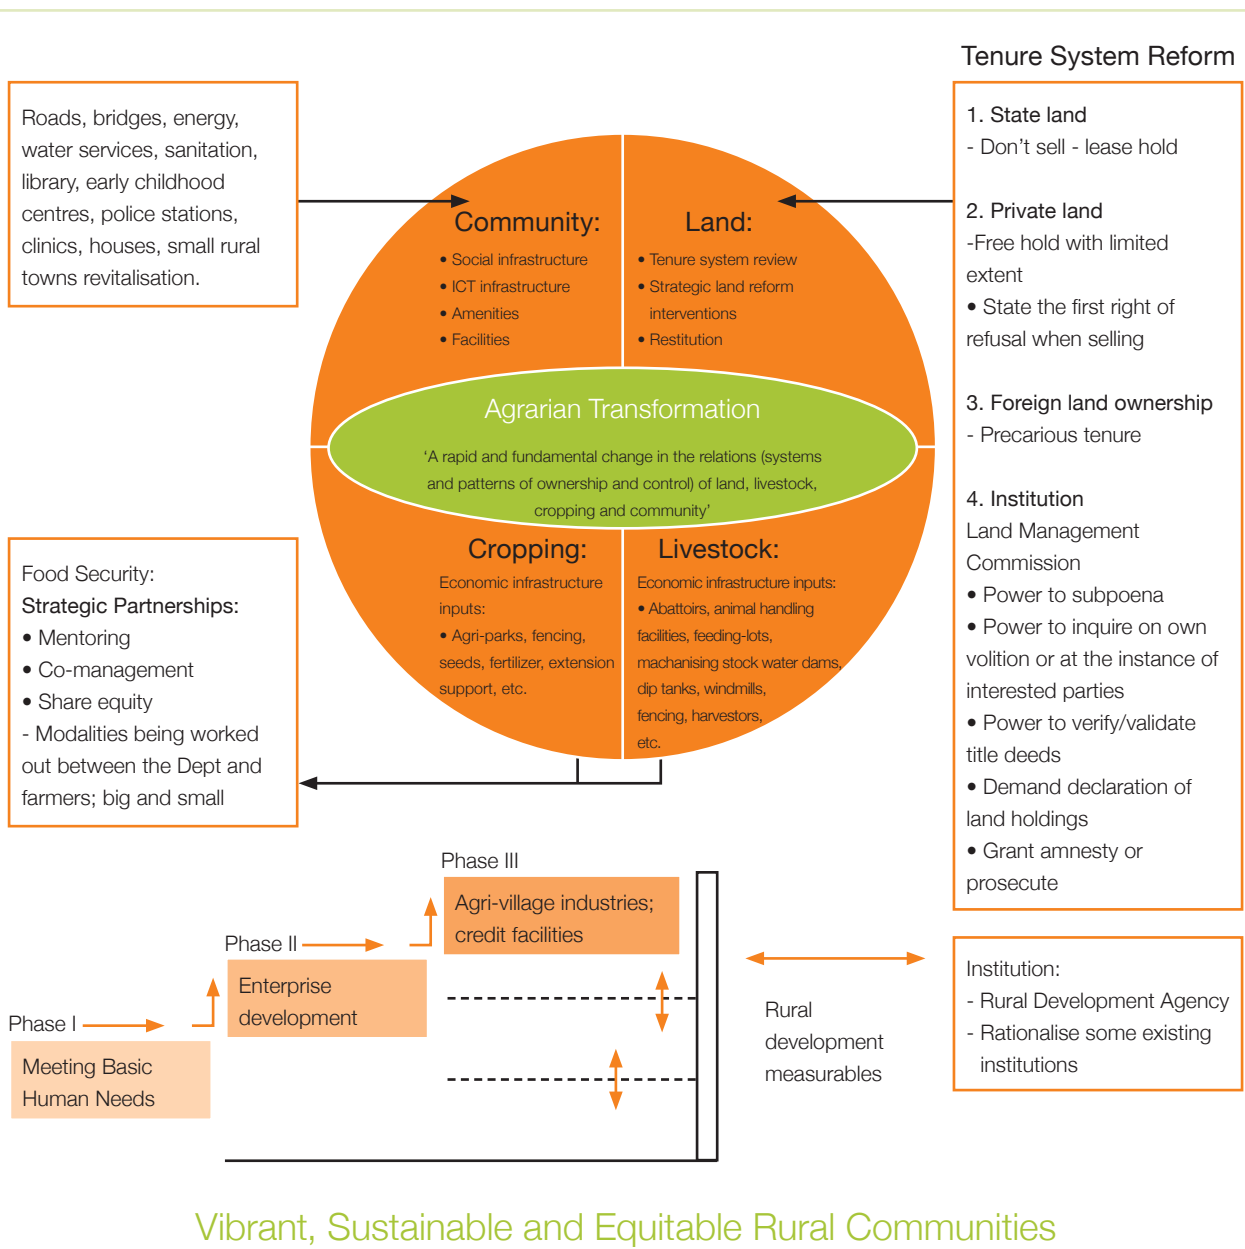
Roads, bridges, energy, water services, sanitation, library, early childhood centres, police stations, clinics, houses, small rural towns revitalisation.

Tenure System Reform

1. State land
- Don’t sell - lease hold

2. Private land
-Free hold with limited extent
• State the first right of refusal when selling

3. Foreign land ownership
- Precarious tenure

4. Institution
Land Management Commission
• Power to subpoena
• Power to inquire on own volition or at the instance of interested parties
• Power to verify/validate title deeds
• Demand declaration of land holdings
• Grant amnesty or prosecute

Community:
• Social infrastructure
• ICT infrastructure
• Amenities
• Facilities

Land:
• Tenure system review
• Strategic land reform interventions
• Restitution

Agrarian Transformation
‘A rapid and fundamental change in the relations (systems and patterns of ownership and control) of land, livestock, cropping and community’

Cropping:
Economic infrastructure inputs:
• Agri-parks, fencing, seeds, fertilizer, extension support, etc.

Livestock:
Economic infrastructure inputs:
• Abattoirs, animal handling facilities, feeding-lots, machanising stock water dams, dip tanks, windmills, fencing, harvestors, etc.

Food Security:
Strategic Partnerships:
• Mentoring
• Co-management
• Share equity
- Modalities being worked out between the Dept and farmers; big and small

Phase III
Agri-village industries; credit facilities

Phase II
Enterprise development

Phase I
Meeting Basic Human Needs

Rural development measurables

Institution:
- Rural Development Agency
- Rationalise some existing institutions

Vibrant, Sustainable and Equitable Rural Communities